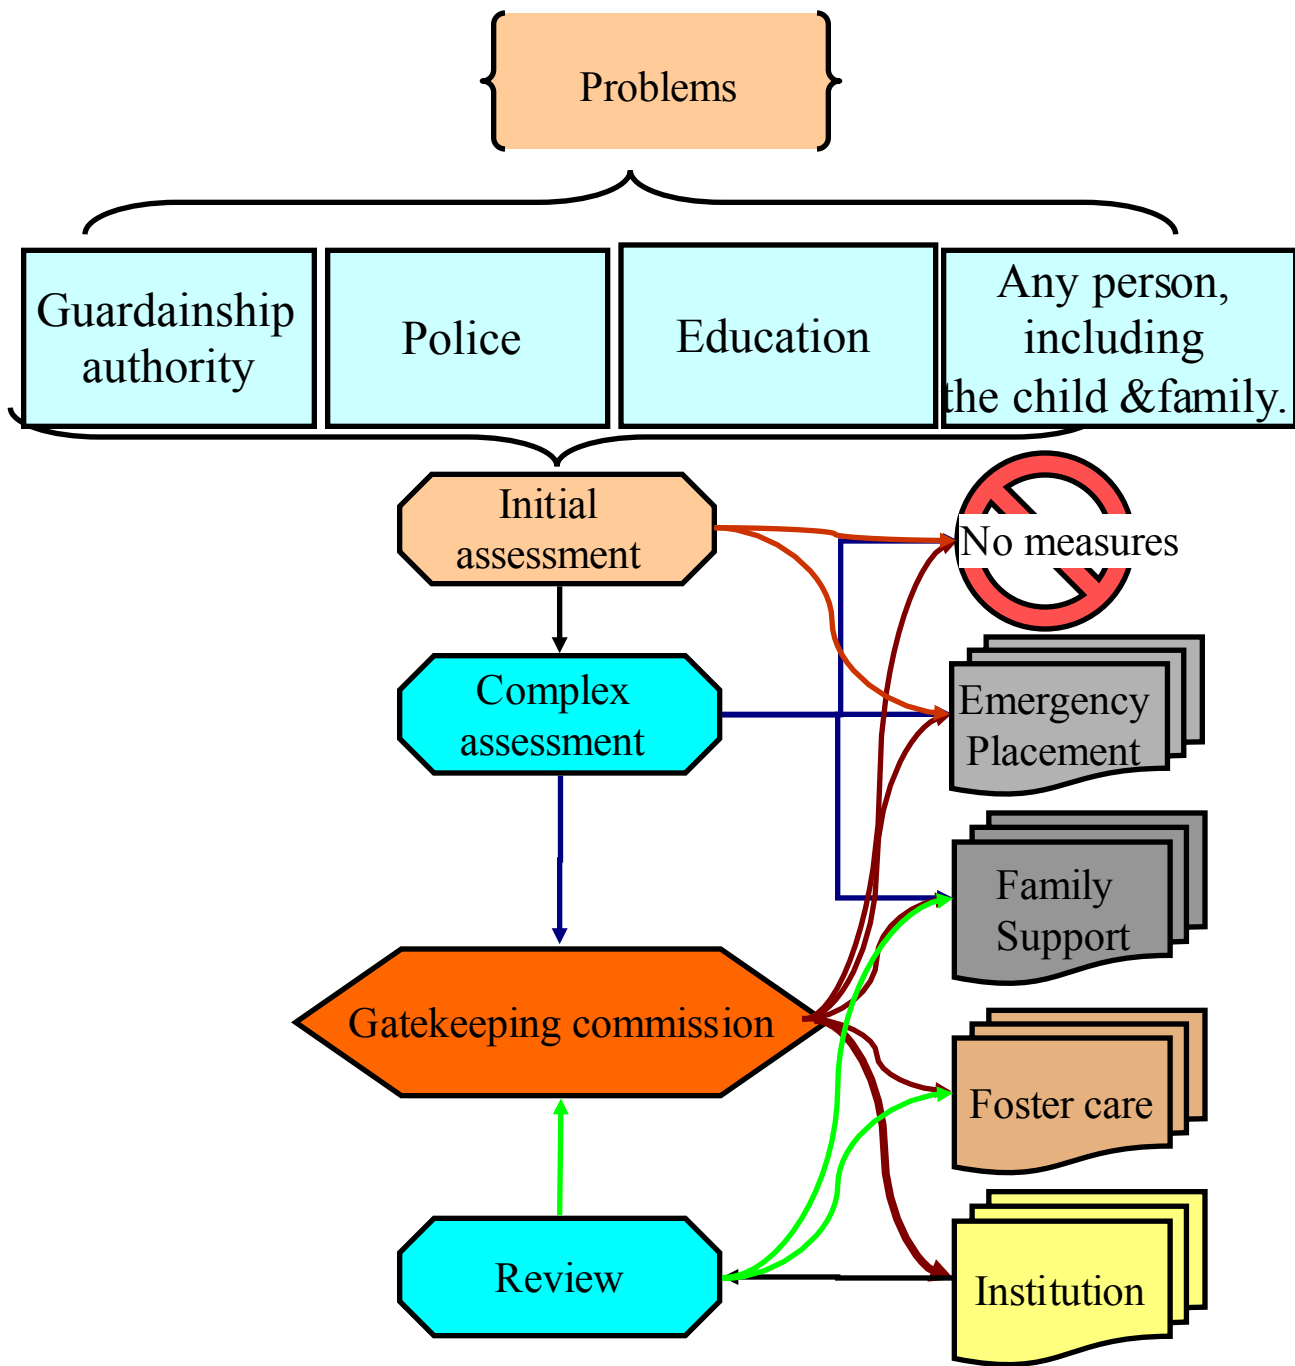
Problems

Guardainship authority

Police

Education

Any person, including the child &family.

Initial assessment

No measures

Complex assessment

Emergency Placement

Family Support

Gatekeeping commission

Foster care

Review

Institution